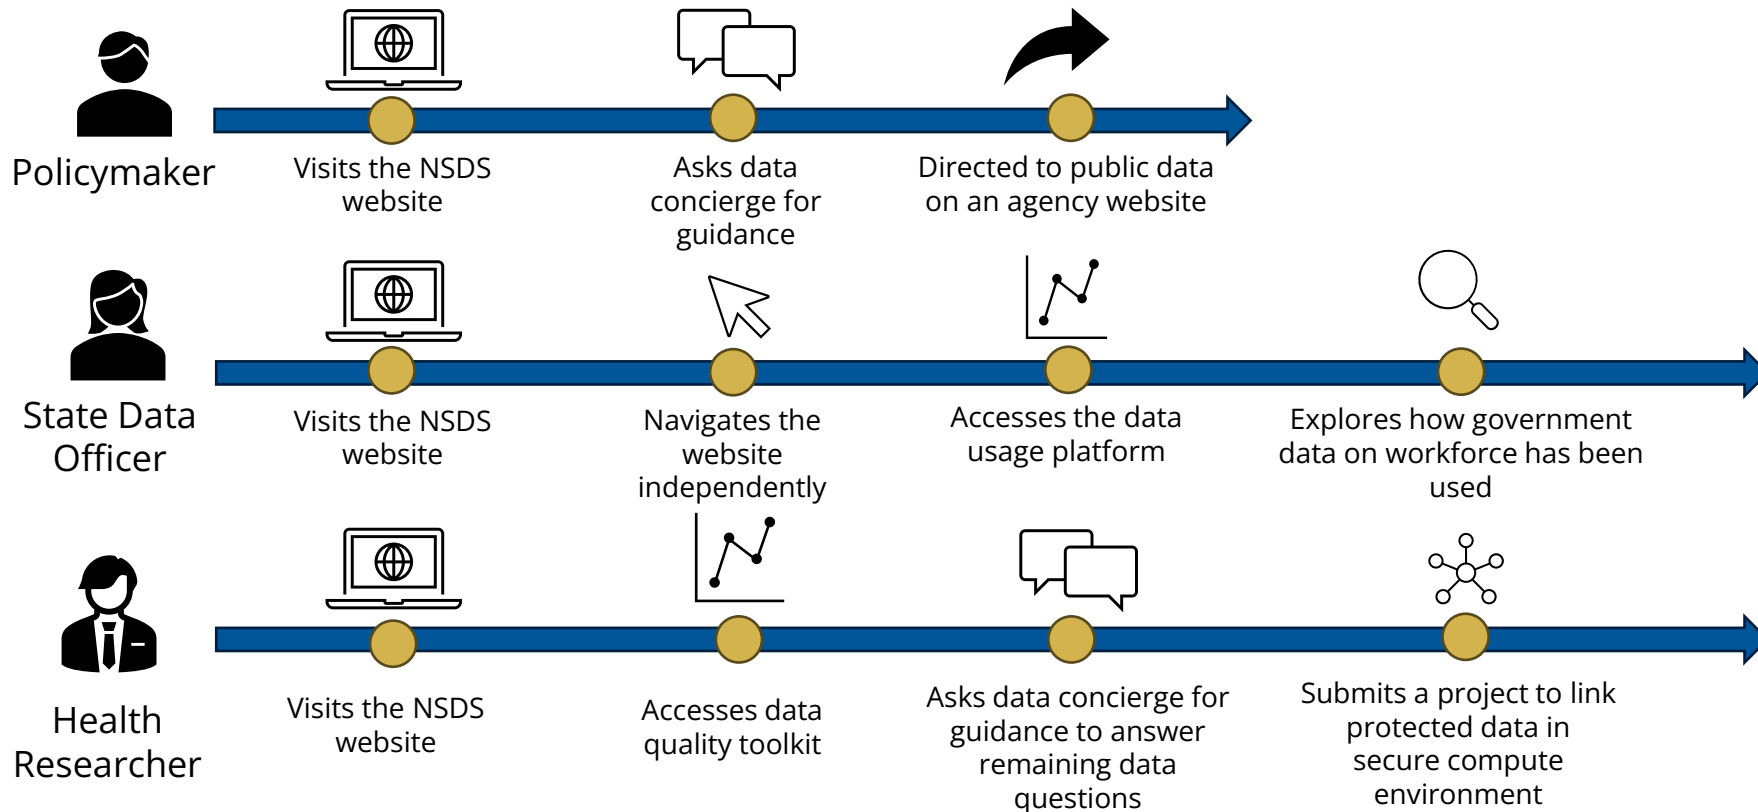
Policymaker

Visits the NSDS website

Asks data concierge for guidance

Directed to public data on an agency website

State Data Officer

Visits the NSDS website

Navigates the website independently

Accesses the data usage platform

Explores how government data on workforce has been used

Health Researcher

Visits the NSDS website

Accesses data quality toolkit

Asks data concierge for guidance to answer remaining data questions

Submits a project to link protected data in secure compute environment